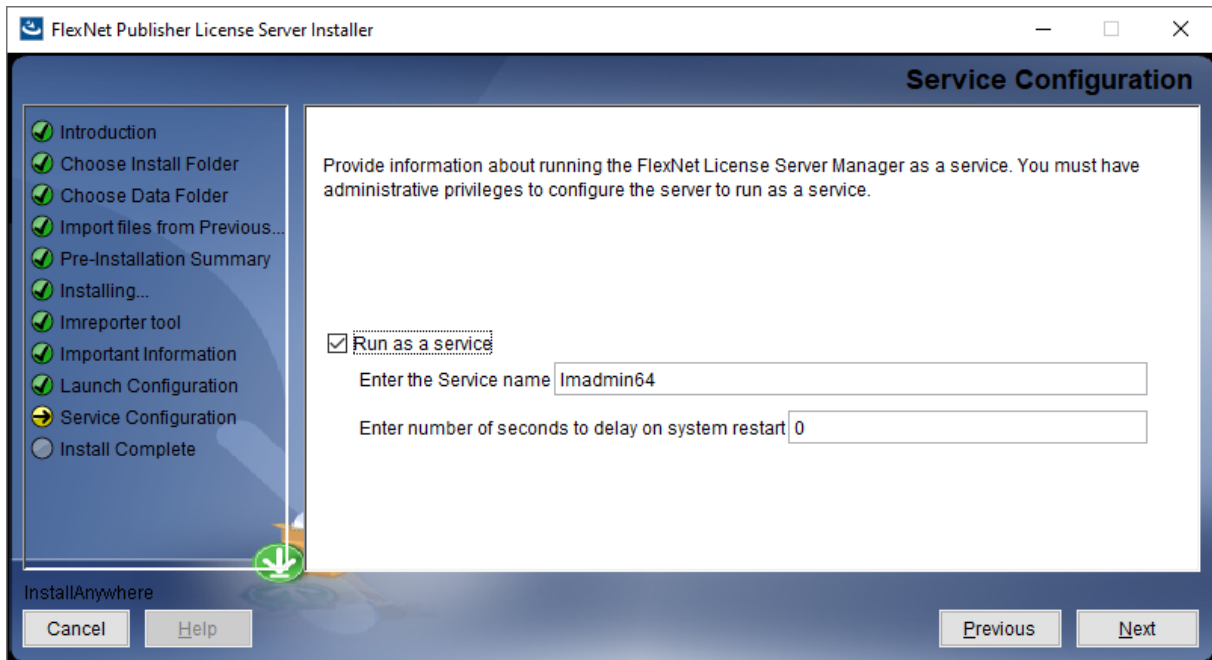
FlexNet Publisher License Server Installer

Service Configuration

Introduction
Choose Install Folder
Choose Data Folder
Import files from Previous...
Pre-Installation Summary
Installing...
lmreporter tool
Important Information
Launch Configuration
Service Configuration
Install Complete

Provide information about running the FlexNet License Server Manager as a service. You must have administrative privileges to configure the server to run as a service.

Run as a service
Enter the Service name lmadmin64
Enter number of seconds to delay on system restart 0

InstallAnywhere
Cancel
Help
Previous
Next